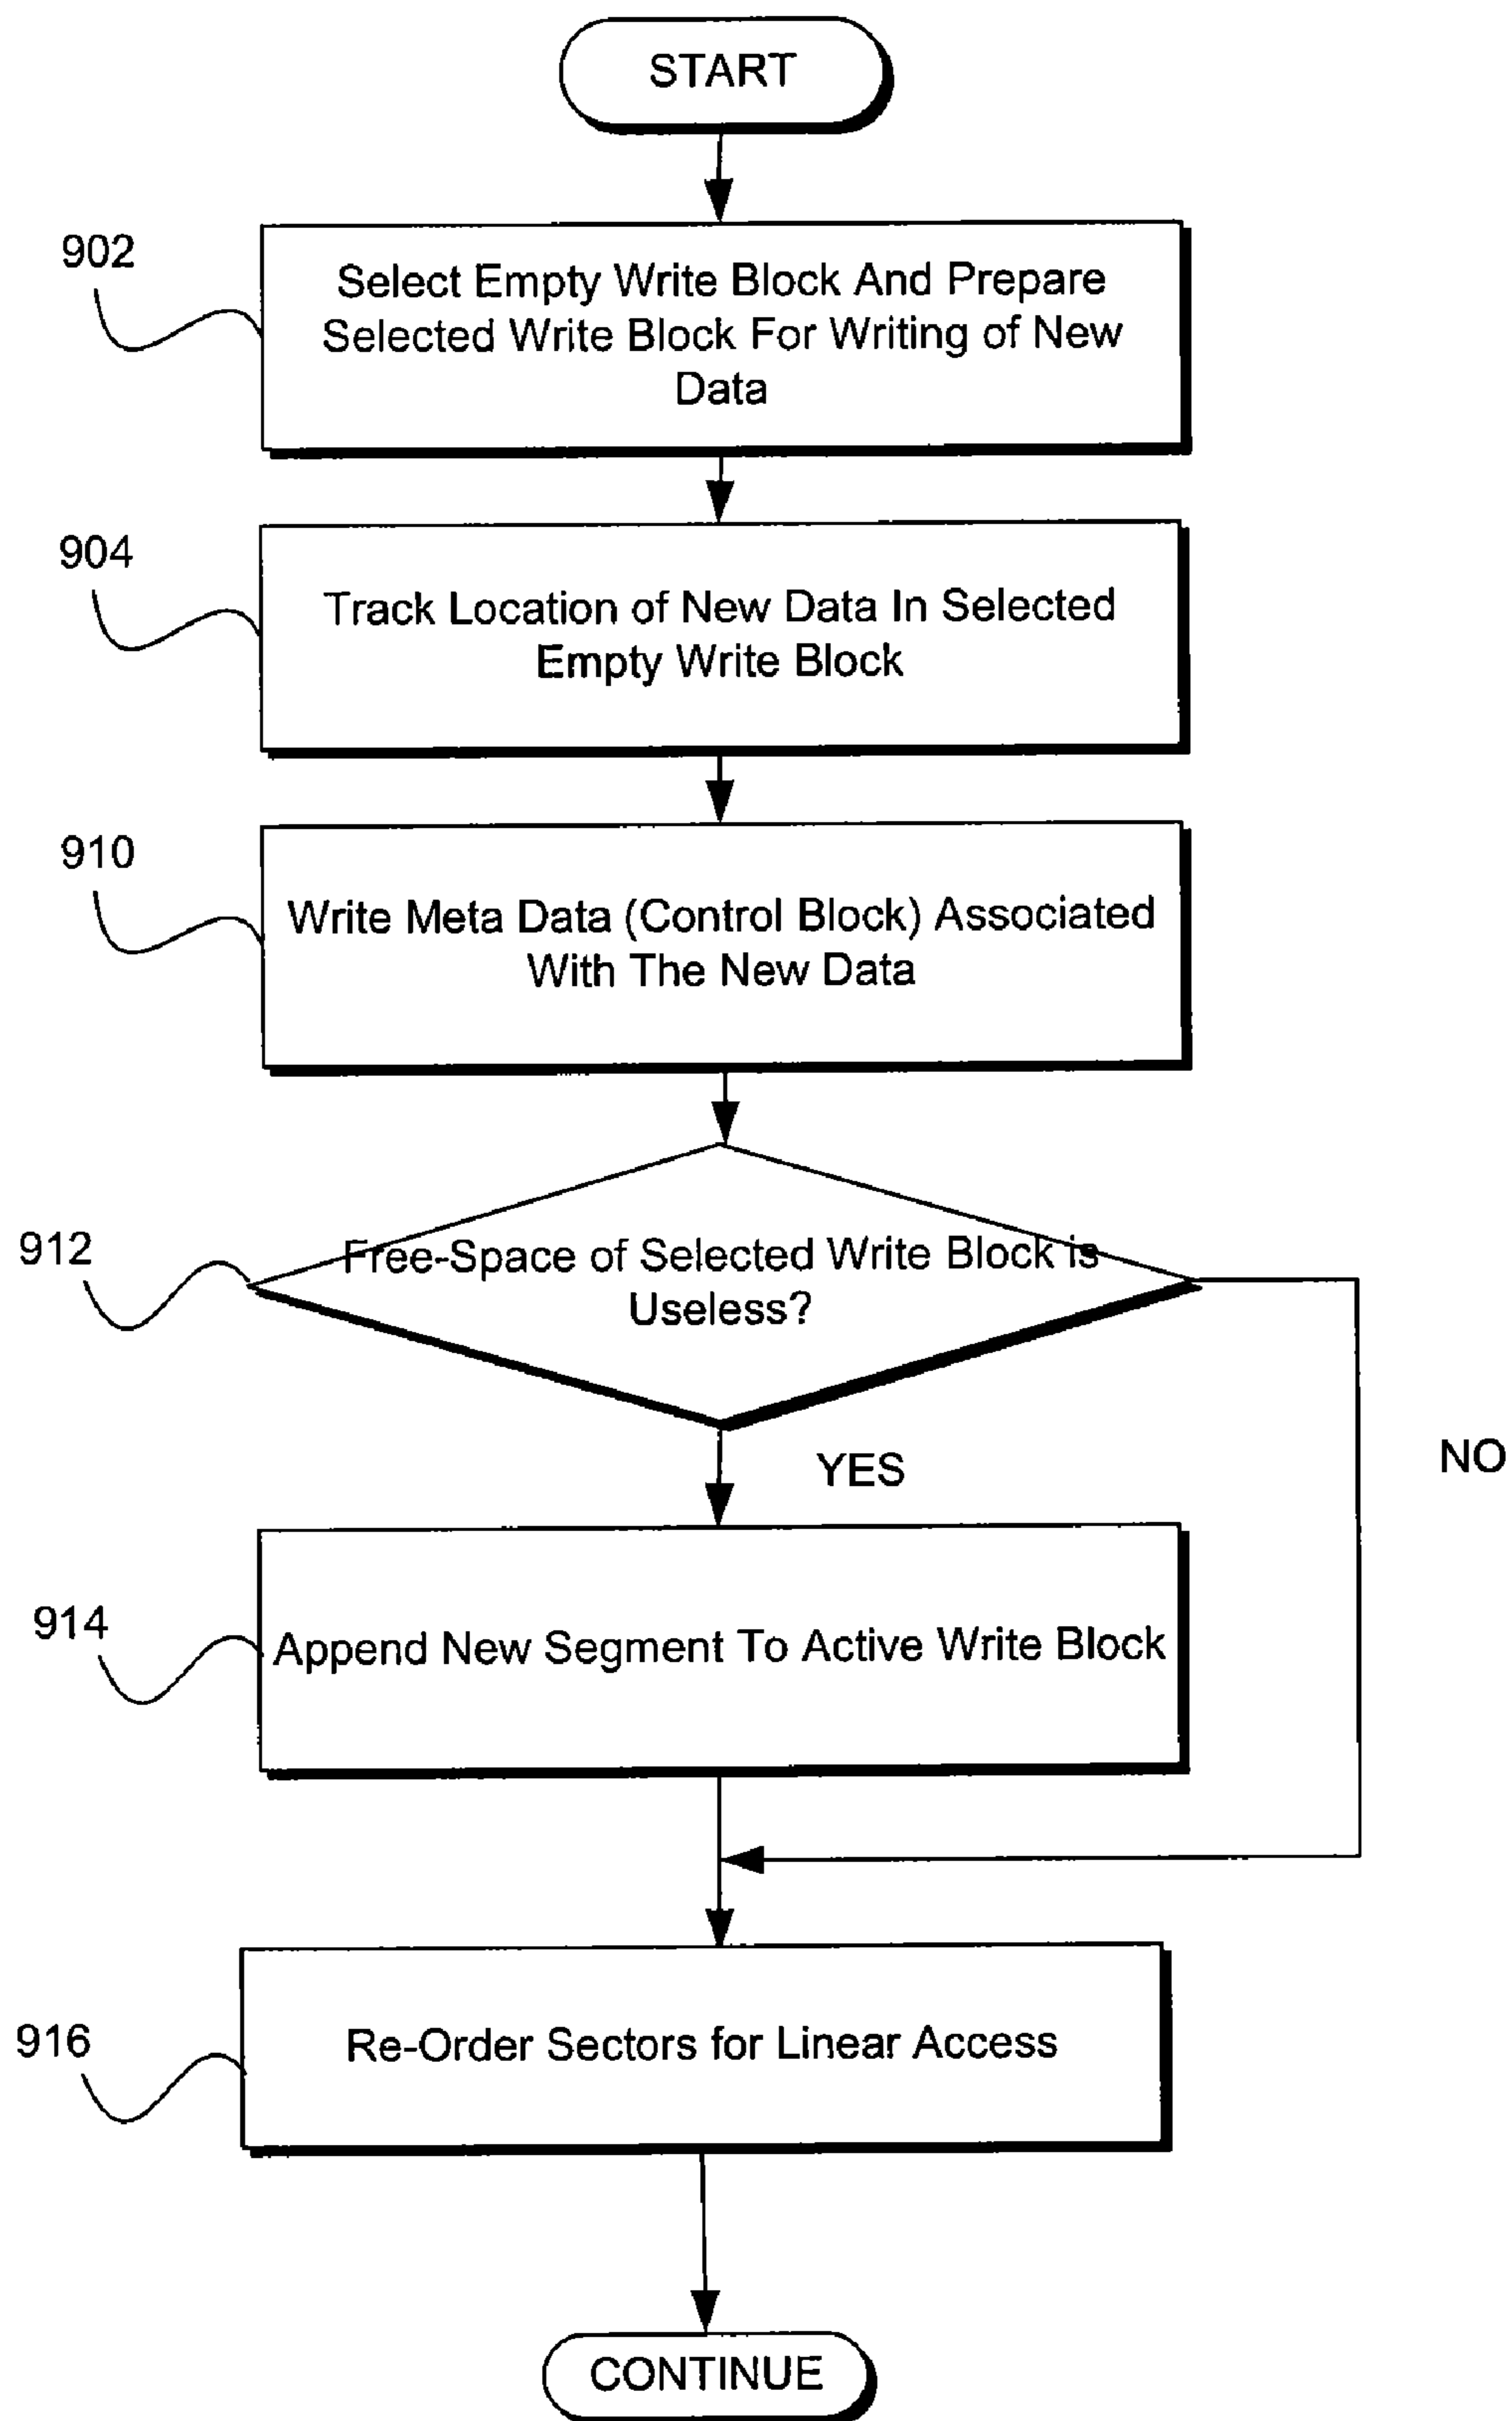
START

902

Select Empty Write Block And Prepare Selected Write Block For Writing of New Data

904

Track Location of New Data In Selected Empty Write Block

910

Write Meta Data (Control Block) Associated With The New Data

912

Free-Space of Selected Write Block is Useless?

YES

NO

914

Append New Segment To Active Write Block

916

Re-Order Sectors for Linear Access

CONTINUE